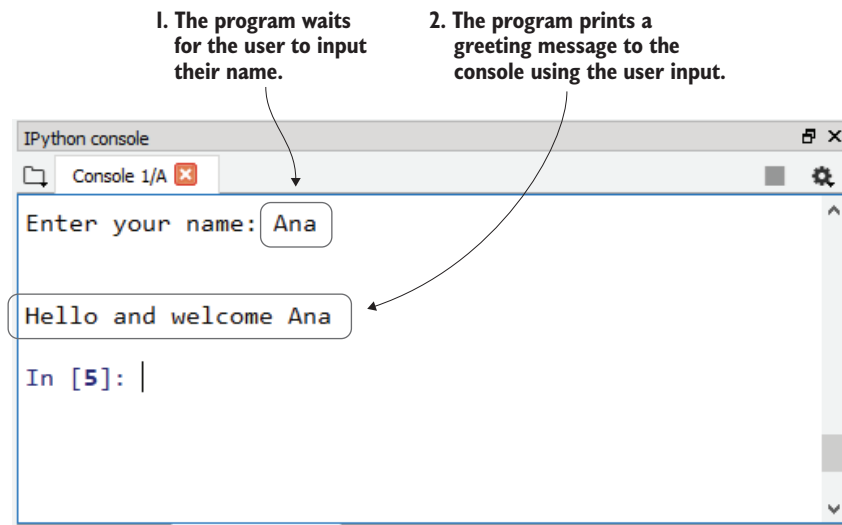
1. The program waits for the user to input their name.

2. The program prints a greeting message to the console using the user input.

IPython console

Console 1/A

Enter your name: Ana

Hello and welcome Ana

In [5]: